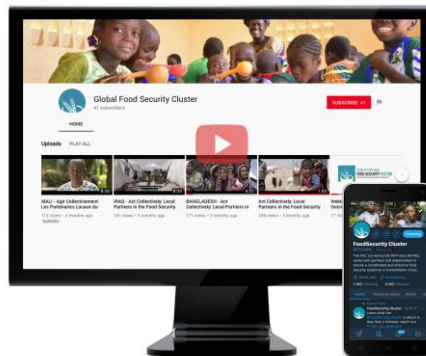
Global Food Security Cluster
41 subscribers

SUBSCRIBE 41

HOME

Uploads PLAY ALL

MALI - Agir Collectivement Les Partenaires Locaux de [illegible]
112 views • 3 months ago
Subtitles

IRAQ - Act Collectively Local Partners in the Food Security
161 views • 3 months ago

BANGLADESH - Act Collectively Local Partners in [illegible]
171 views • 3 months ago

Act Collectively Local Partners in the Food Security
289 views • 3 months ago

FoodSecurity Cluster
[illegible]